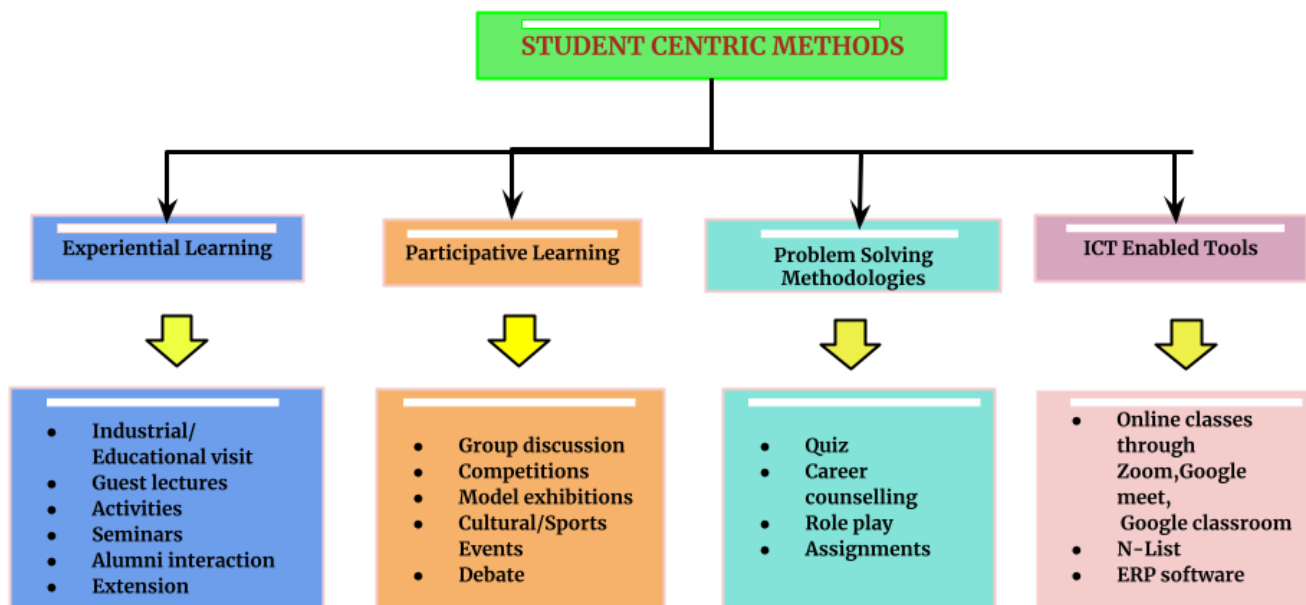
STUDENT CENTRIC METHODS

Experiential Learning

Participative Learning

Problem Solving Methodologies

ICT Enabled Tools

- Industrial/ Educational visit
- Guest lectures
- Activities
- Seminars
- Alumni interaction
- Extension

- Group discussion
- Competitions
- Model exhibitions
- Cultural/Sports Events
- Debate

- Quiz
- Career counselling
- Role play
- Assignments

- Online classes through Zoom,Google meet, Google classroom
- N-List
- ERP software